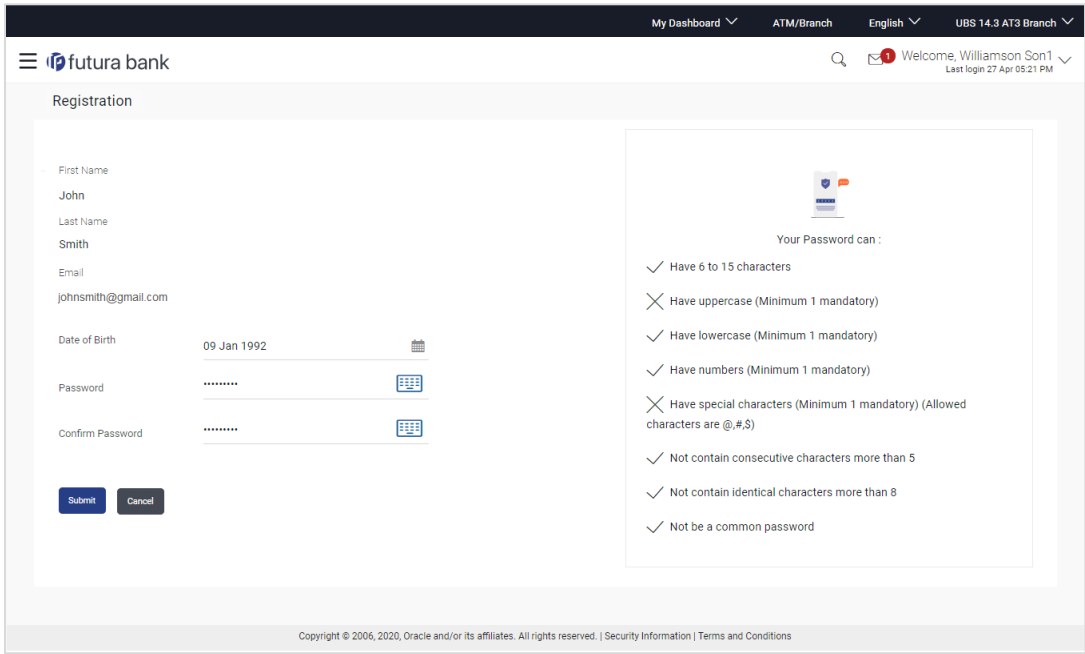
My Dashboard ATM/Branch English UBS 14.3 AT3 Branch

futura bank

1 Welcome, Williamson Son1
Last login 27 Apr 05:21 PM

Registration

First Name
John
Last Name
Smith
Email
johnsmith@gmail.com
Date of Birth 09 Jan 1992
Password ·········
Confirm Password ·········

Submit Cancel

Your Password can :
Have 6 to 15 characters
Have uppercase (Minimum 1 mandatory)
Have lowercase (Minimum 1 mandatory)
Have numbers (Minimum 1 mandatory)
Have special characters (Minimum 1 mandatory) (Allowed characters are @,#,$)
Not contain consecutive characters more than 5
Not contain identical characters more than 8
Not be a common password

Copyright © 2006, 2020, Oracle and/or its affiliates. All rights reserved. | Security Information | Terms and Conditions